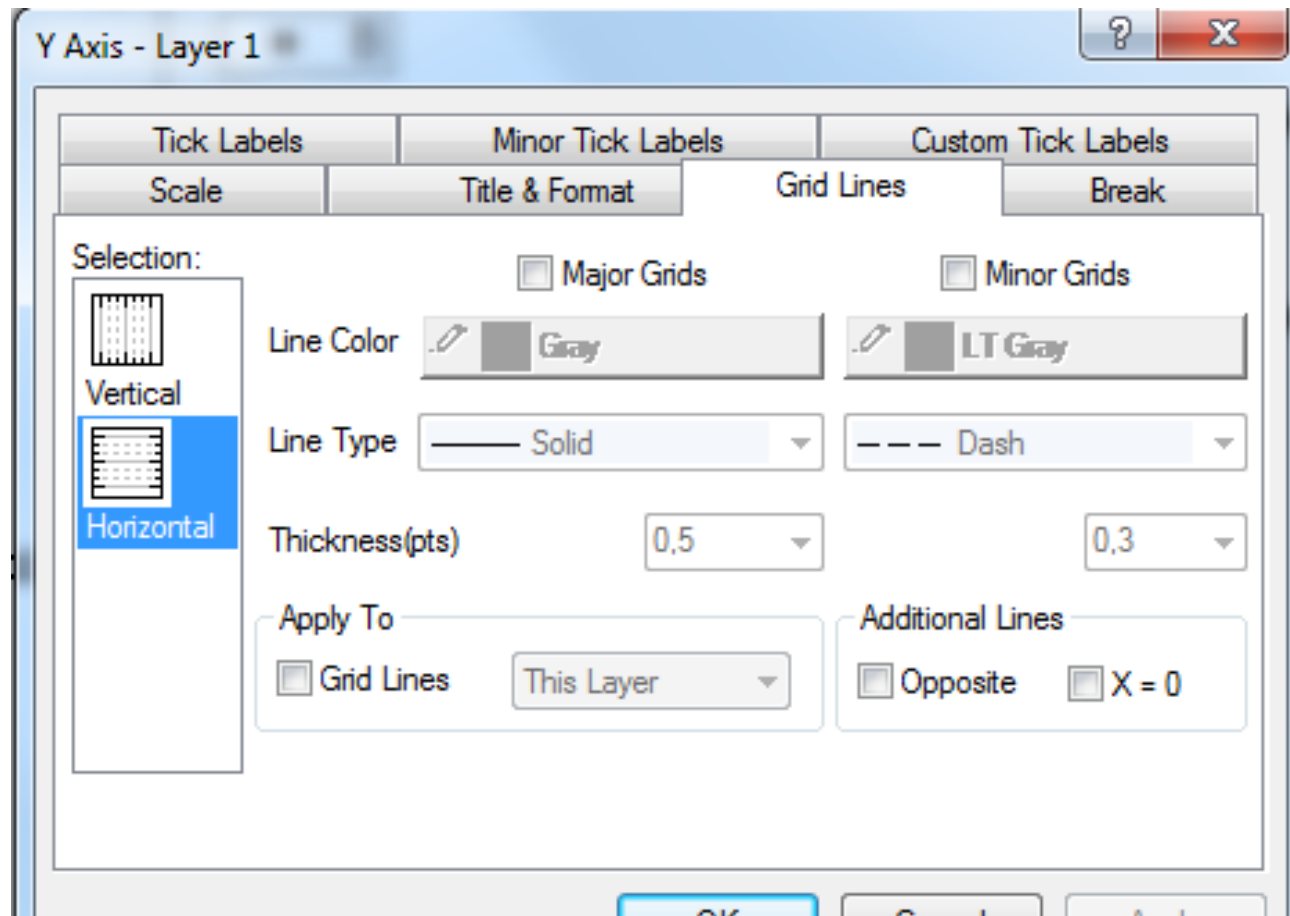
Y Axis - Layer 1

?

X

Tick Labels
Minor Tick Labels
Custom Tick Labels
Scale
Title & Format
Grid Lines
Break

Selection:
Vertical
Horizontal

Major Grids
Minor Grids

Line Color
Gray
LT Gray

Line Type
Solid
Dash

Thickness(pts)
0,5
0,3

Apply To
Grid Lines
This Layer

Additional Lines
Opposite
X = 0

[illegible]
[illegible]
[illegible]